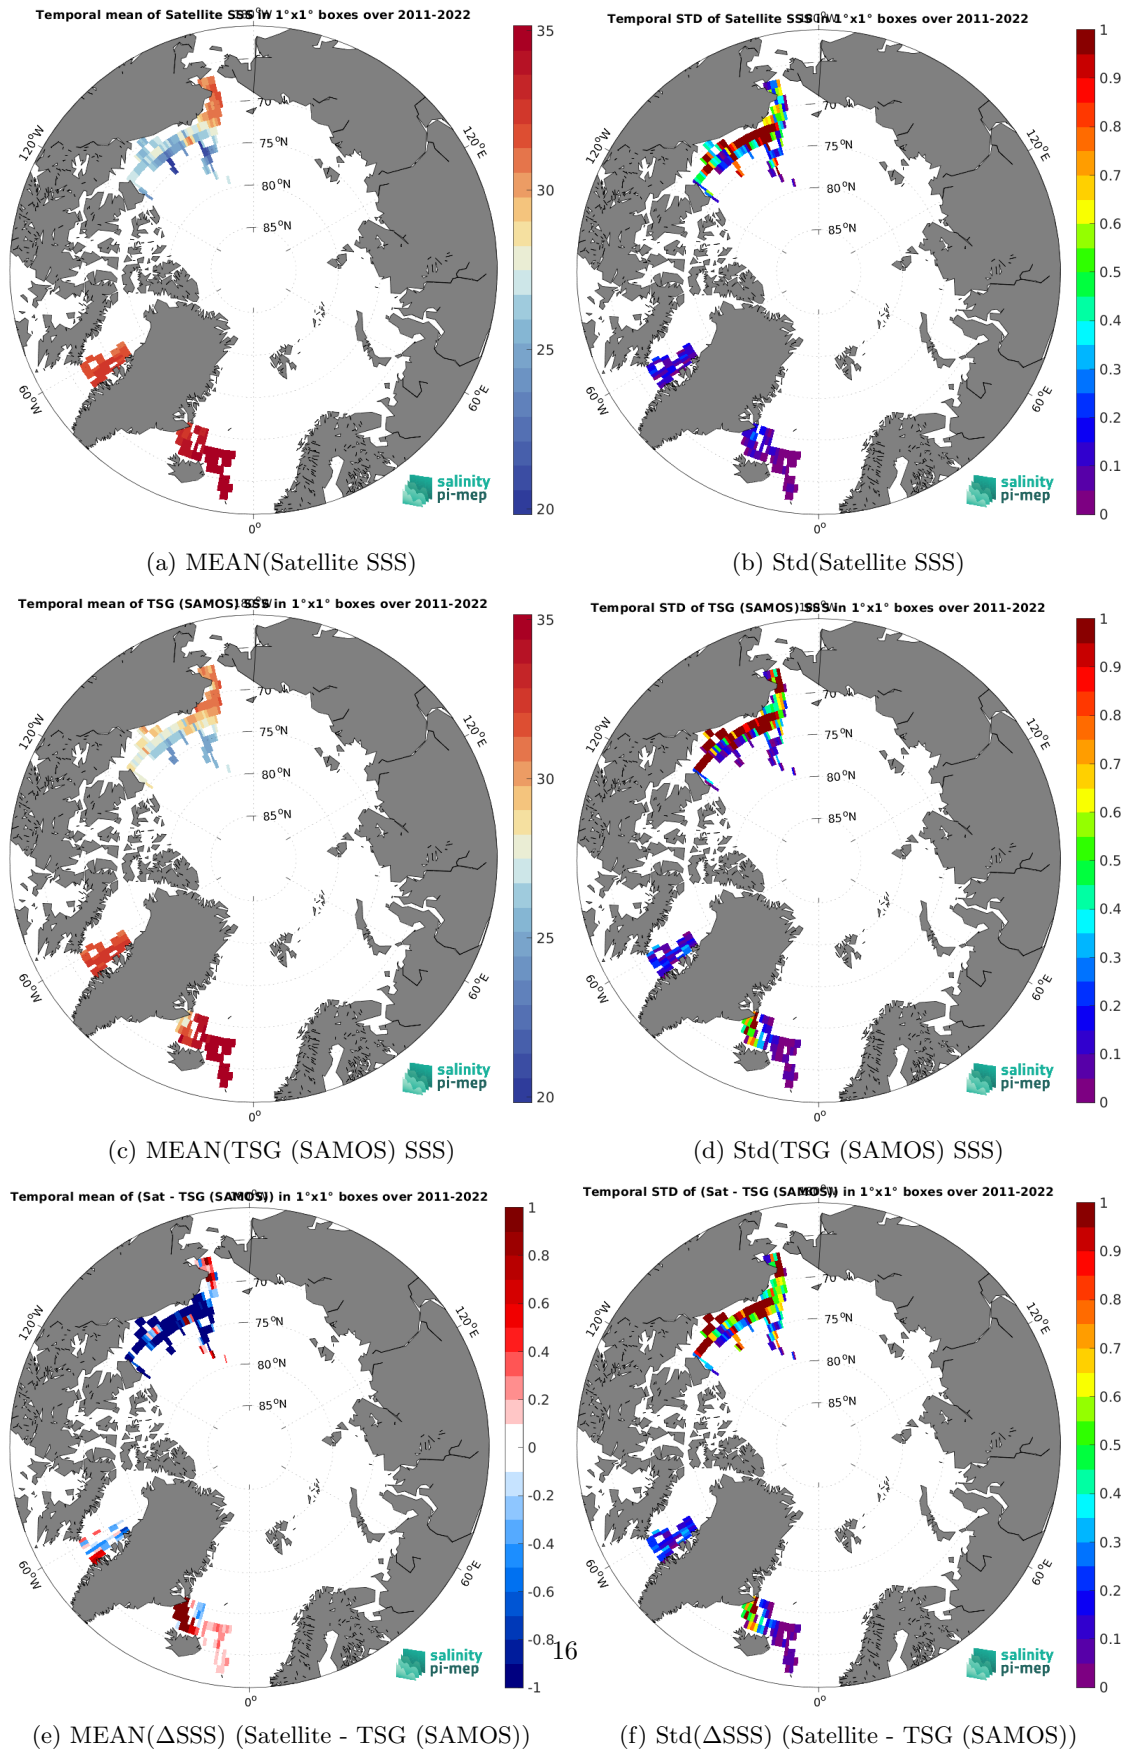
Temporal mean of Satellite SSS in 1°x1° boxes over 2011-2022

70
75°N
80°N
85°N
120°W
120°E
60°W
60°E
0°

35
30
25
20

salinity pi-mep

(a) MEAN(Satellite SSS)

Temporal STD of Satellite SSS in 1°x1° boxes over 2011-2022

70
75°N
80°N
85°N
120°W
120°E
60°W
60°E
0°

1
0.9
0.8
0.7
0.6
0.5
0.4
0.3
0.2
0.1
0

salinity pi-mep

(b) Std(Satellite SSS)

Temporal mean of TSG (SAMOS) SSS in 1°x1° boxes over 2011-2022

70
75°N
80°N
85°N
120°W
120°E
60°W
60°E
0°

35
30
25
20

salinity pi-mep

(c) MEAN(TSG (SAMOS) SSS)

Temporal STD of TSG (SAMOS) SSS in 1°x1° boxes over 2011-2022

70
75°N
80°N
85°N
120°W
120°E
60°W
60°E
0°

1
0.9
0.8
0.7
0.6
0.5
0.4
0.3
0.2
0.1
0

salinity pi-mep

(d) Std(TSG (SAMOS) SSS)

Temporal mean of (Sat - TSG (SAMOS)) in 1°x1° boxes over 2011-2022

70
75°N
80°N
85°N
120°W
120°E
60°W
60°E
0°

1
0.8
0.6
0.4
0.2
0
-0.2
-0.4
-0.6
-0.8
-1

salinity pi-mep

16

(e) MEAN(ΔSSS) (Satellite - TSG (SAMOS))

Temporal STD of (Sat - TSG (SAMOS)) in 1°x1° boxes over 2011-2022

70
75°N
80°N
85°N
120°W
120°E
60°W
60°E
0°

1
0.9
0.8
0.7
0.6
0.5
0.4
0.3
0.2
0.1
0

salinity pi-mep

(f) Std(ΔSSS) (Satellite - TSG (SAMOS))